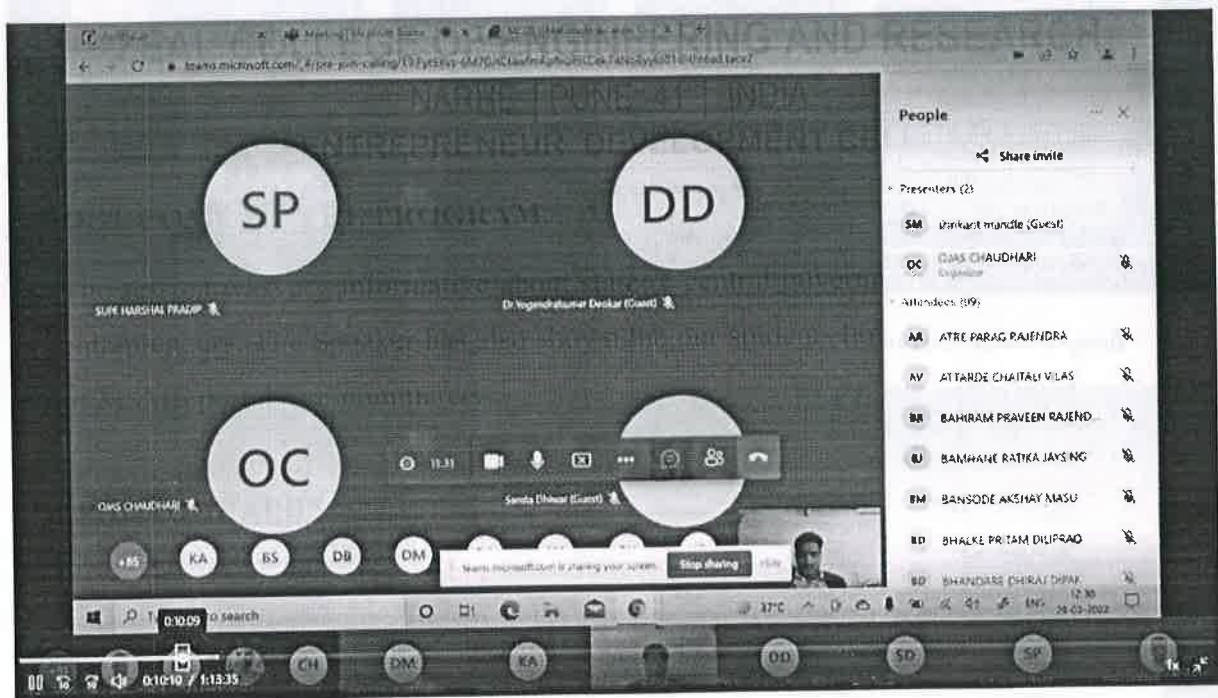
teams.microsoft.com/_#/pre-join-calling/

NARHE | PUNE 41 | INDIA

ENTREPRENEUR DEVELOPMENT

PROGRAM

SP

DD

SUPE HARSHAL PRADIP

Dr.Yogendrakumar Deokar (Guest)

OC

OJAS CHAUDHARI

Smita Dhiwar (Guest)

11:31

+85 KA BS DB DM

teams.microsoft.com is sharing your screen. Stop sharing Hide

People

Share invite

Presenters (2)

SM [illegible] mandle (Guest)

OC OJAS CHAUDHARI Organizer

Attendees (89)

AA ATRE PARAG RAJENDRA

AV ATTARDE CHAITALI VILAS

BR BAHIRAM PRAVEEN RAJEND...

BJ BAMHANE RATIKA JAYSING

BM BANSODE AKSHAY MASU

BD BHALKE PRITAM DILIPRAO

BD BHANDARE DHIRAJ DIPAK

Type here to search

0:10:09

37°C ENG 12:30 26-03-2022

CH DM KA DD SD SP

0:10:10 / 1:13:35

1x